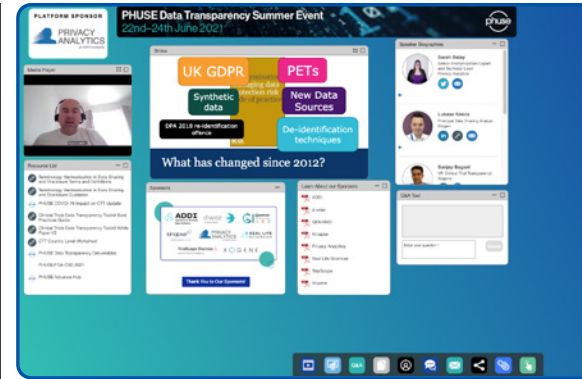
PLATFORM SPONSOR

PRIVACY ANALYTICS

PHUSE Data Transparency Summer Event
22nd–24th June 2021

phuse

Media Player

Slides

UK GDPR

PETs

Synthetic data

New Data Sources

DPA 2018 re-identification offence

De-identification techniques

What has changed since 2012?

Speaker Biographies

Resource List

Sponsors

ADDI

PRIVACY ANALYTICS

REAL LIFE SCIENCES

XOGENE

Thank You to Our Sponsors!

Learn About our Sponsors

Q&A Tool

Enter your question

Submit